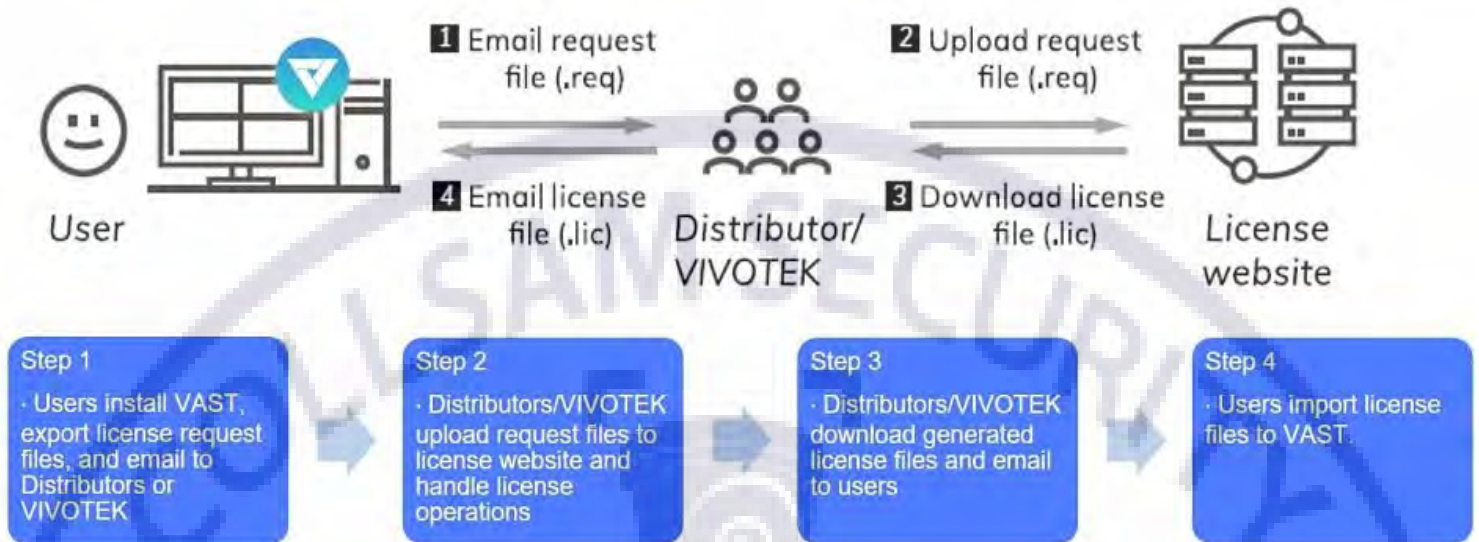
1 Email request file (.req)

2 Upload request file (.req)

4 Email license file (.lic)

3 Download license file (.lic)

User

Distributor/ VIVOTEK

License website

OLLSAM SECURITY

Step 1
· Users install VAST, export license request files, and email to Distributors or VIVOTEK

Step 2
· Distributors/VIVOTEK upload request files to license website and handle license operations

Step 3
· Distributors/VIVOTEK download generated license files and email to users

Step 4
· Users import license files to VAST.